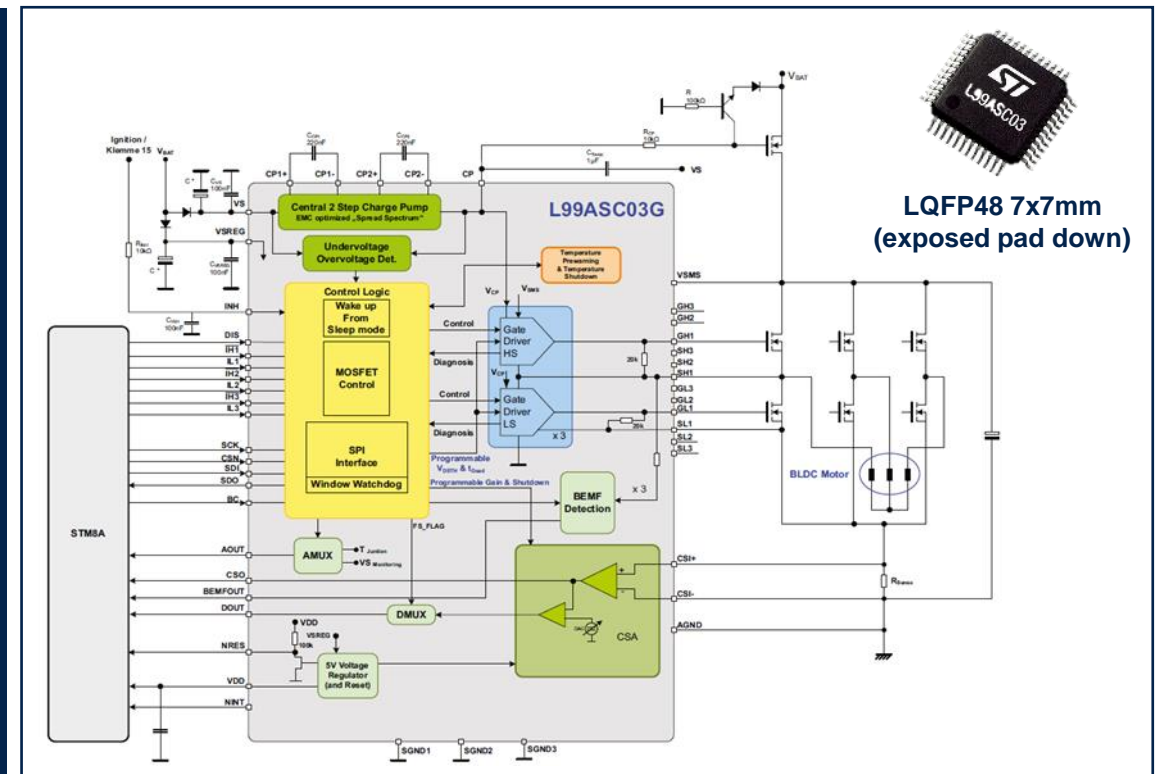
LQFP48 7x7mm (exposed pad down)

L99ASC03

V_BAT

R 100kΩ

R_CP 10kΩ

C_TANK 1µF

VS

Ignition / Klemme 15 V_BAT

C_CP1 220nF

C_CP2 220nF

CP1+ CP1- CP2+ CP2- CP

C*

C_VS 100nF

VS

Central 2 Step Charge Pump

EMC optimized „Spread Spectrum"

L99ASC03G

VSREG

R_INH 10kΩ

C*

C_VSREG 100nF

Undervoltage Overvoltage Det.

Temperature Prewarning & Temperature Shutdown

VSMS

INH

Control Logic

C_INH 100nF

Wake up From Sleep mode

V_CP V_SMS

GH3

GH2

Control

Gate Driver HS

GH1

DIS

IH1

IL1

IH2

IL2

IH3

IL3

MOSFET Control

Diagnosis

20k

SH3

SH2

SH1

V_CP

GL3

GL2

Control

Gate Driver LS

GL1

Diagnosis

x 3

20k

SL1

SL2

SL3

SCK

CSN

SDI

SDO

SPI Interface

Window Watchdog

Programmable V_DSTH & t_Dead

Programmable Gain & Shutdown

BLDC Motor

BC

BEMF Detection

x 3

STM8A

FS_FLAG

AOUT

AMUX

T_Junction

VS_Monitoring

CSI+

CSO

R_Sense

BEMFOUT

CSI-

DOUT

DMUX

VDD

VSREG

100k

AGND

CSA

NRES

5V Voltage Regulator (and Reset)

VDD

NINT

SGND1 SGND2 SGND3